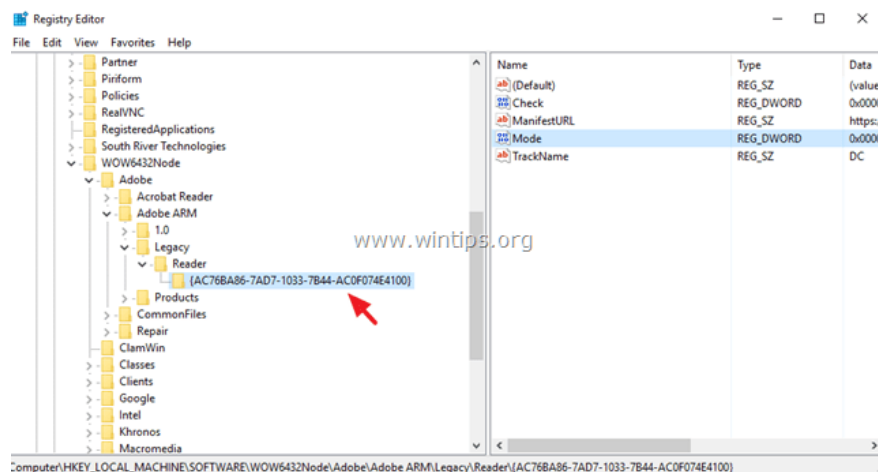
Registry Editor

File Edit View Favorites Help

Partner
Piriform
Policies
RealVNC
RegisteredApplications
South River Technologies
WOW6432Node
Adobe
Acrobat Reader
Adobe ARM
1.0
Legacy
Reader
{AC76BA86-7AD7-1033-7B44-AC0F074E4100}
Products
CommonFiles
Repair
ClamWin
Classes
Clients
Google
Intel
Khronos
Macromedia

| Name | Type | Data |
|---|---|---|
| (Default) | REG_SZ | (value |
| Check | REG_DWORD | 0x000 |
| ManifestURL | REG_SZ | https: |
| Mode | REG_DWORD | 0x000 |
| TrackName | REG_SZ | DC |

www.wintips.org

Computer\HKEY_LOCAL_MACHINE\SOFTWARE\WOW6432Node\Adobe\Adobe ARM\Legacy\Reader\{AC76BA86-7AD7-1033-7B44-AC0F074E4100}